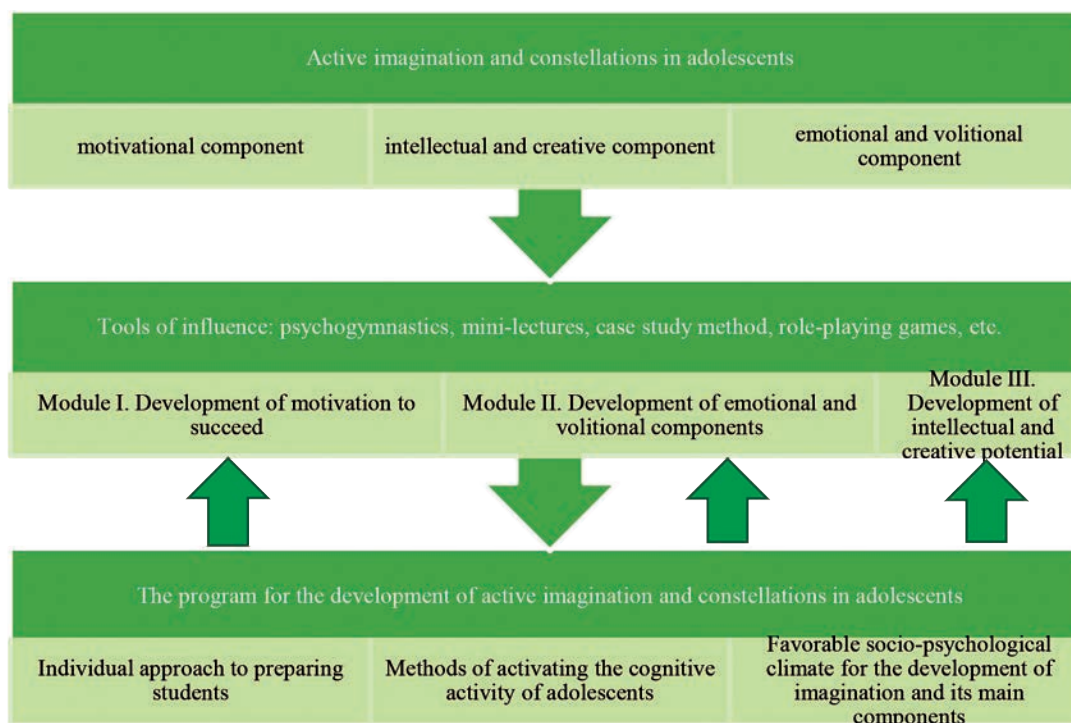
Active imagination and constellations in adolescents

motivational component

intellectual and creative component

emotional and volitional component

Tools of influence: psychogymnastics, mini-lectures, case study method, role-playing games, etc.

Module I. Development of motivation to succeed

Module II. Development of emotional and volitional components

Module III. Development of intellectual and creative potential

The program for the development of active imagination and constellations in adolescents

Individual approach to preparing students

Methods of activating the cognitive activity of adolescents

Favorable socio-psychological climate for the development of imagination and its main components